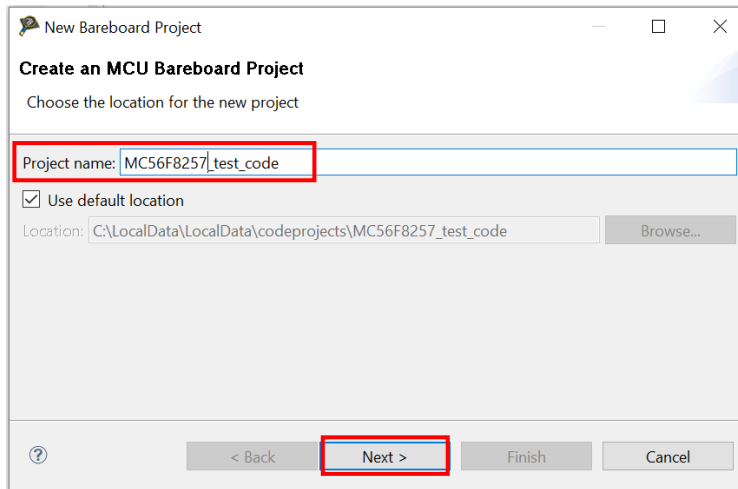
New Bareboard Project

Create an MCU Bareboard Project

Choose the location for the new project

Project name: MC56F8257_test_code

Use default location

Location: C:\LocalData\LocalData\codeprojects\MC56F8257_test_code

Browse...

?

< Back

Next >

Finish

Cancel